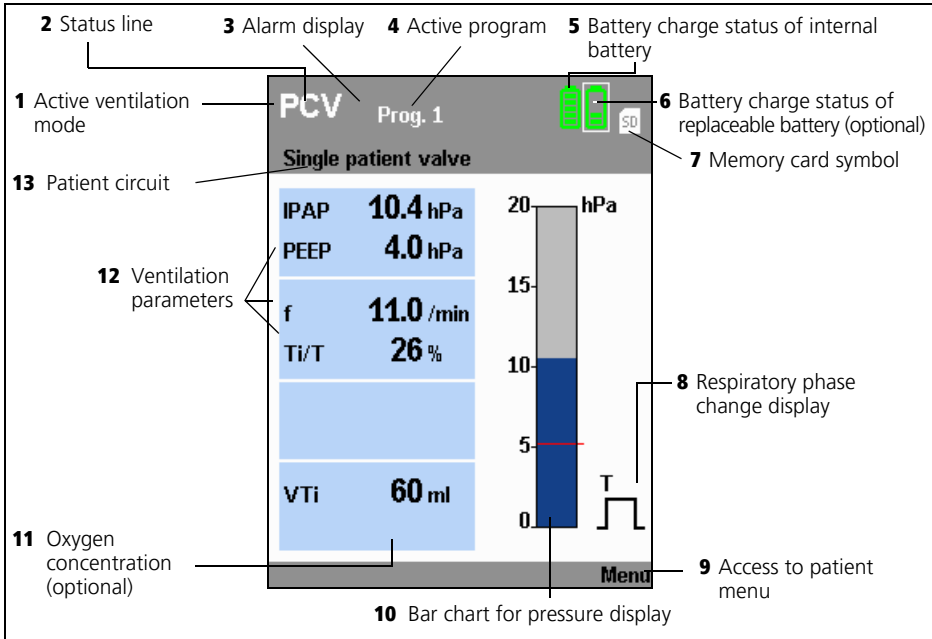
**2** Status line

**3** Alarm display

**4** Active program

**5** Battery charge status of internal battery

**1** Active ventilation mode

PCV Prog. 1

**6** Battery charge status of replaceable battery (optional)

SD

**7** Memory card symbol

Single patient valve

**13** Patient circuit

IPAP 10.4 hPa
PEEP 4.0 hPa

**12** Ventilation parameters

f 11.0 /min
Ti/T 26 %

VTi 60 ml

20 hPa
15
10
5
0

**8** Respiratory phase change display

T

**11** Oxygen concentration (optional)

Menu

**9** Access to patient menu

**10** Bar chart for pressure display